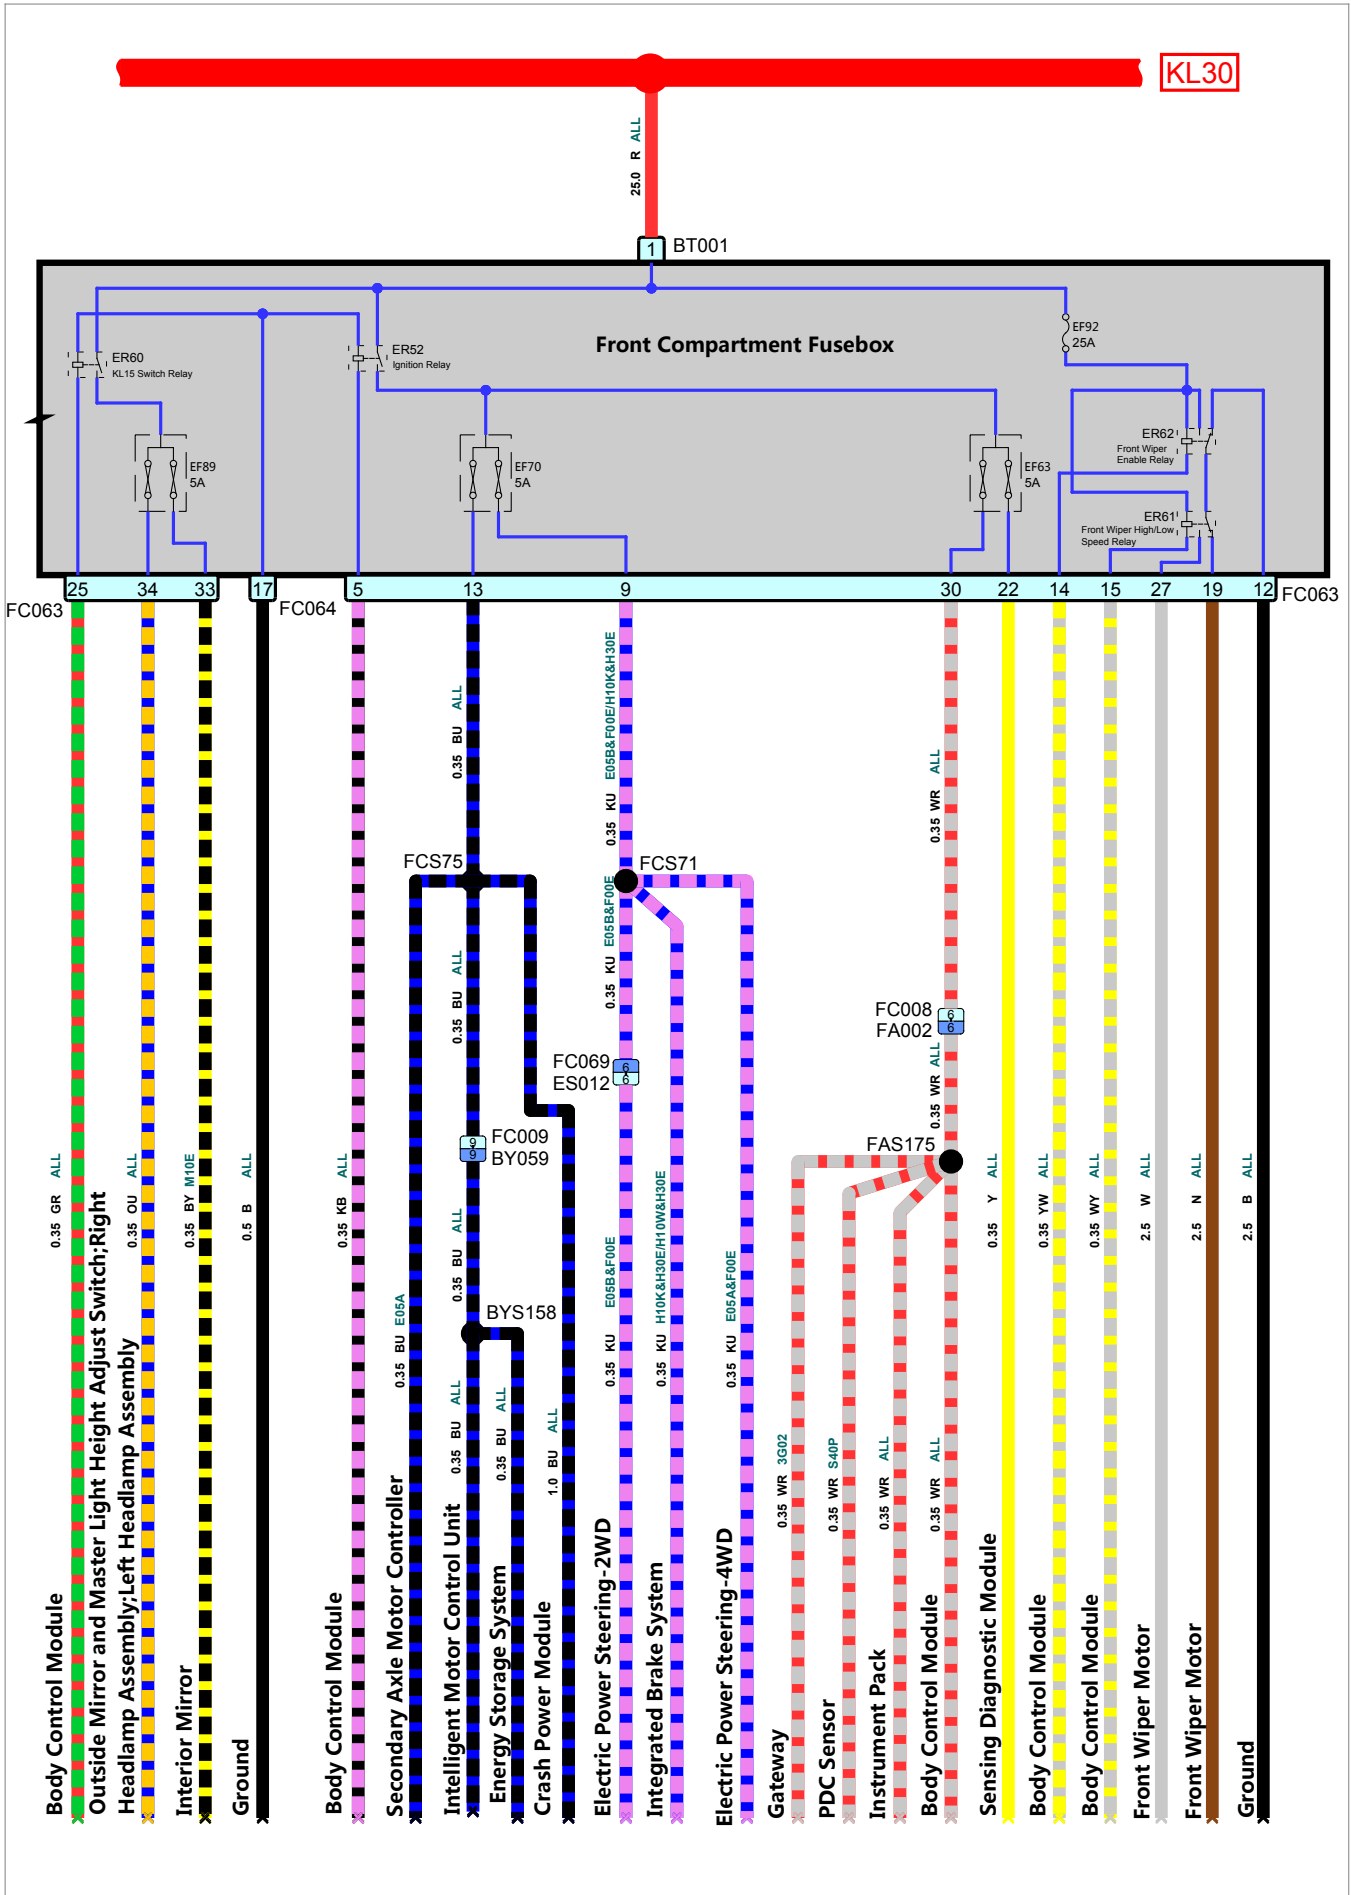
KL30

25.0 R ALL

1 BT001

Front Compartment Fusebox

ER60
KL15 Switch Relay

ER52
Ignition Relay

EF92
25A

EF89
5A

EF70
5A

EF63
5A

ER62
Front Wiper Enable Relay

ER61
Front Wiper High/Low Speed Relay

FC063 25 34 33 17 FC064 5 13 9 30 22 14 15 27 19 12 FC063

0.35 GR ALL
0.35 OU ALL
0.35 BY M10E
0.5 B ALL
0.35 KB ALL
0.35 BU ALL
0.35 KU E05B&F00E/H10K&H30E
0.35 WR ALL

FCS75
FCS71
0.35 BU ALL
0.35 KU E05B&F00E
FC069 6
ES012 6
FC009 9
BY059 9
0.35 BU ALL
FC008 6
FA002 6
0.35 WR ALL
FAS175
BYS158
0.35 BU E05A
0.35 BU ALL
0.35 BU ALL
1.0 BU ALL
0.35 KU E05B&F00E
0.35 KU H10K&H30E/H10W&H30E
0.35 KU E05A&F00E
0.35 WR 3G02
0.35 WR S40P
0.35 WR ALL
0.35 WR ALL
0.35 Y ALL
0.35 YW ALL
0.35 WY ALL
2.5 W ALL
2.5 N ALL
2.5 B ALL

Body Control Module
Outside Mirror and Master Light Height Adjust Switch;Right Headlamp Assembly;Left Headlamp Assembly
Interior Mirror
Ground
Body Control Module
Secondary Axle Motor Controller
Intelligent Motor Control Unit
Energy Storage System
Crash Power Module
Electric Power Steering-2WD
Integrated Brake System
Electric Power Steering-4WD
Gateway
PDC Sensor
Instrument Pack
Body Control Module
Sensing Diagnostic Module
Body Control Module
Body Control Module
Front Wiper Motor
Front Wiper Motor
Ground